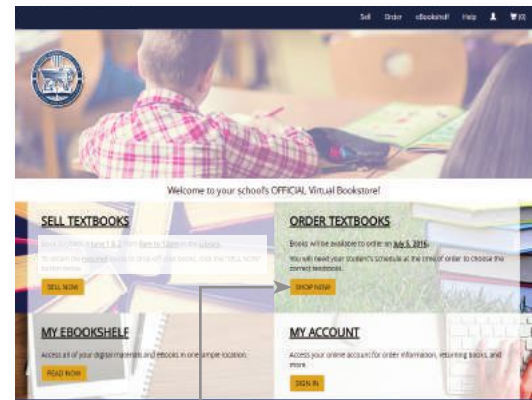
Sell Order eBookshelf Help (0)

Welcome to your school's OFFICIAL Virtual Bookstore!

SELL TEXTBOOKS

Book buyback is June 1 & 2 from 8am to 5:30pm in the Library.

To obtain the required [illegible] to drop off your books, click the "SELL NOW" button below.

SELL NOW

ORDER TEXTBOOKS

Books will be available to order on July 5, 2016.

You will need your student's schedule at the time of order to choose the correct textbooks.

SHOP NOW

MY EBOOKSHELF

Access all of your digital materials and ebooks in one simple location.

READ NOW

MY ACCOUNT

Access your online account for order information, returning books, and more.

SIGN IN